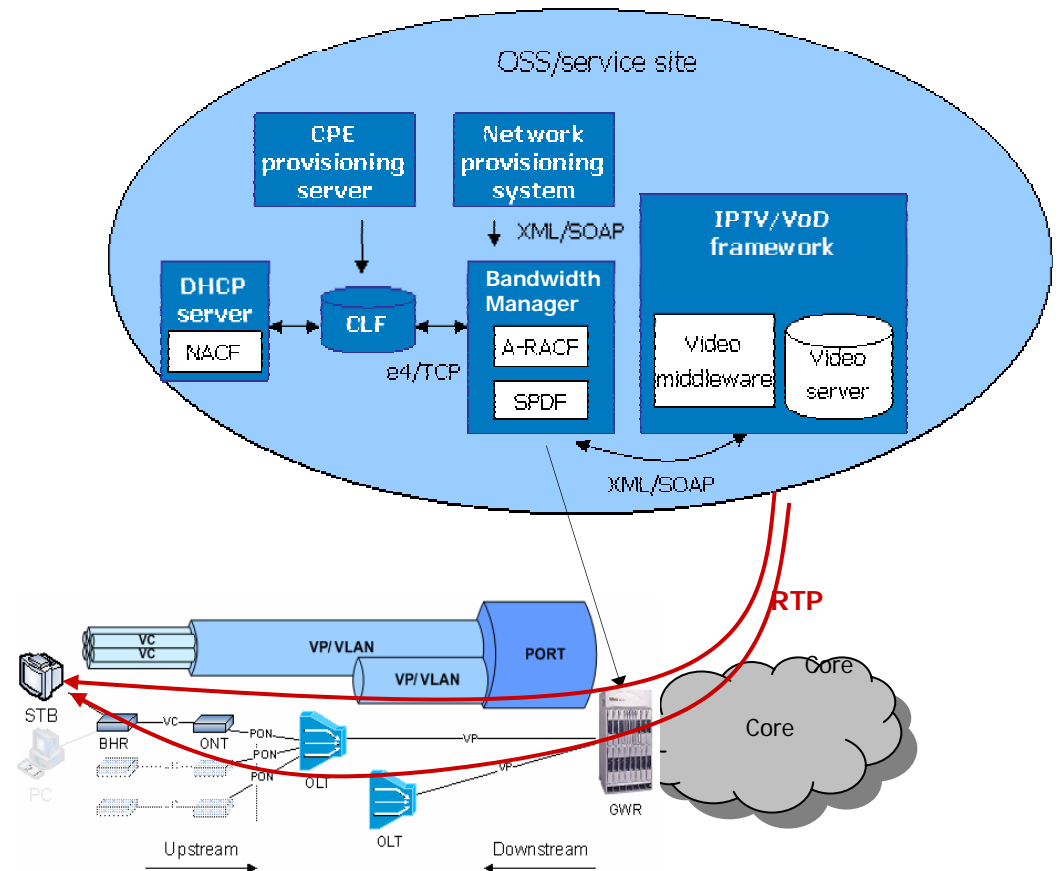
OSS/service site

CPE provisioning server

Network provisioning system

XML/SOAP

IPTV/VoD framework

DHCP server

NACF

CLF

Bandwidth Manager

A-RACF

SPDF

e4/TCP

Video middleware

Video server

XML/SOAP

RTP

VC
VC

VP/VLAN

VP/VLAN

PORT

Core

Core

STB

BHR

VC

ONT

PON

PON

PON

OLT

VP

VP

OLT

GWR

PC

Upstream

Downstream